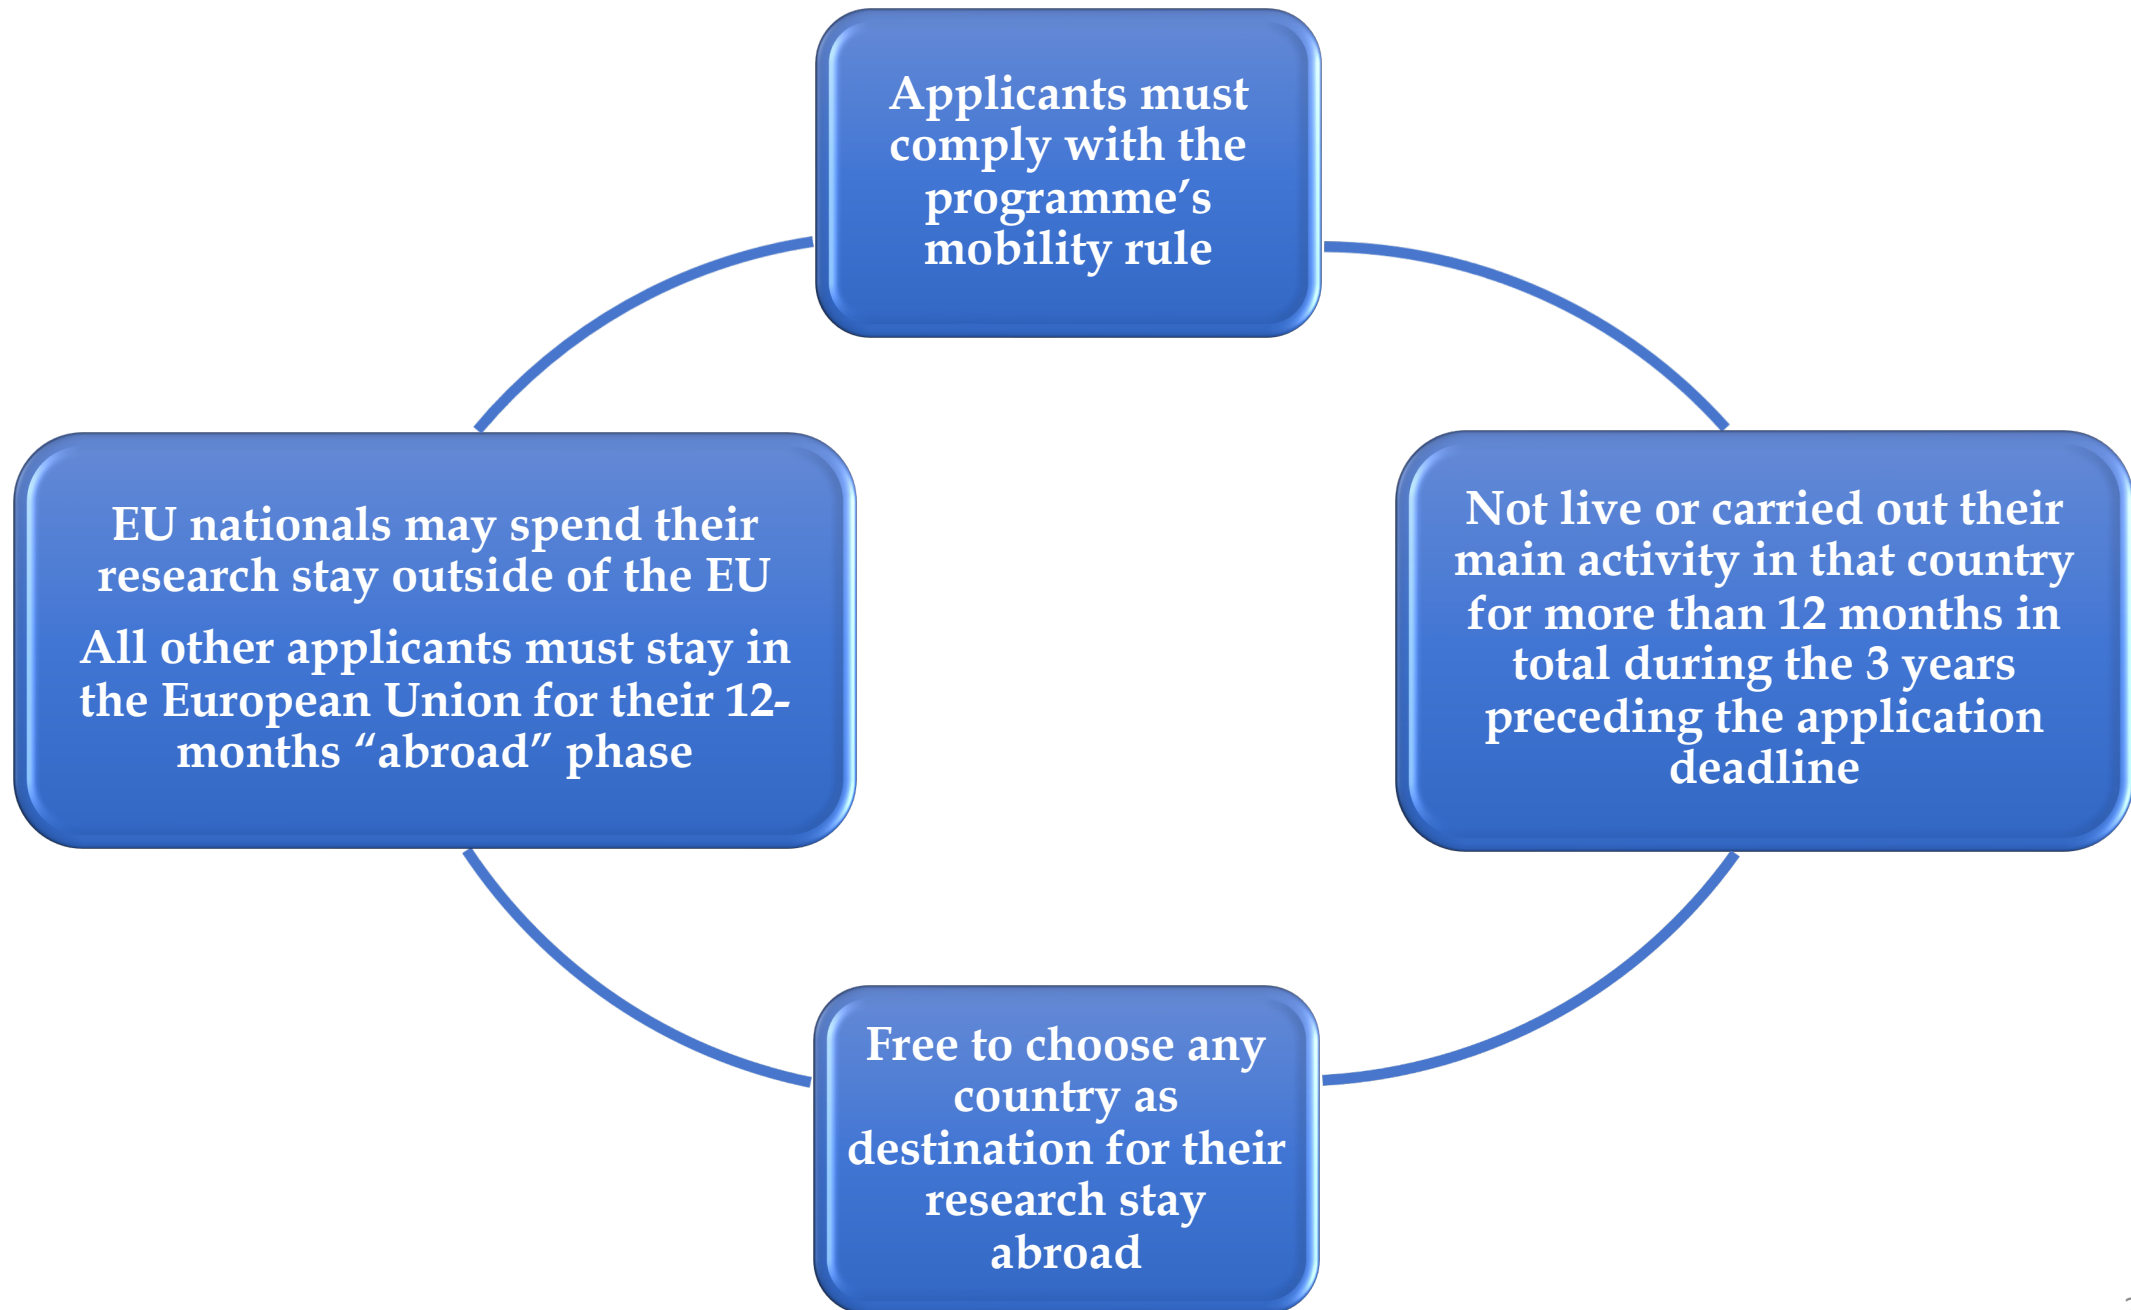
Applicants must comply with the programme’s mobility rule

Not live or carried out their main activity in that country for more than 12 months in total during the 3 years preceding the application deadline

Free to choose any country as destination for their research stay abroad

EU nationals may spend their research stay outside of the EU

All other applicants must stay in the European Union for their 12-months “abroad” phase